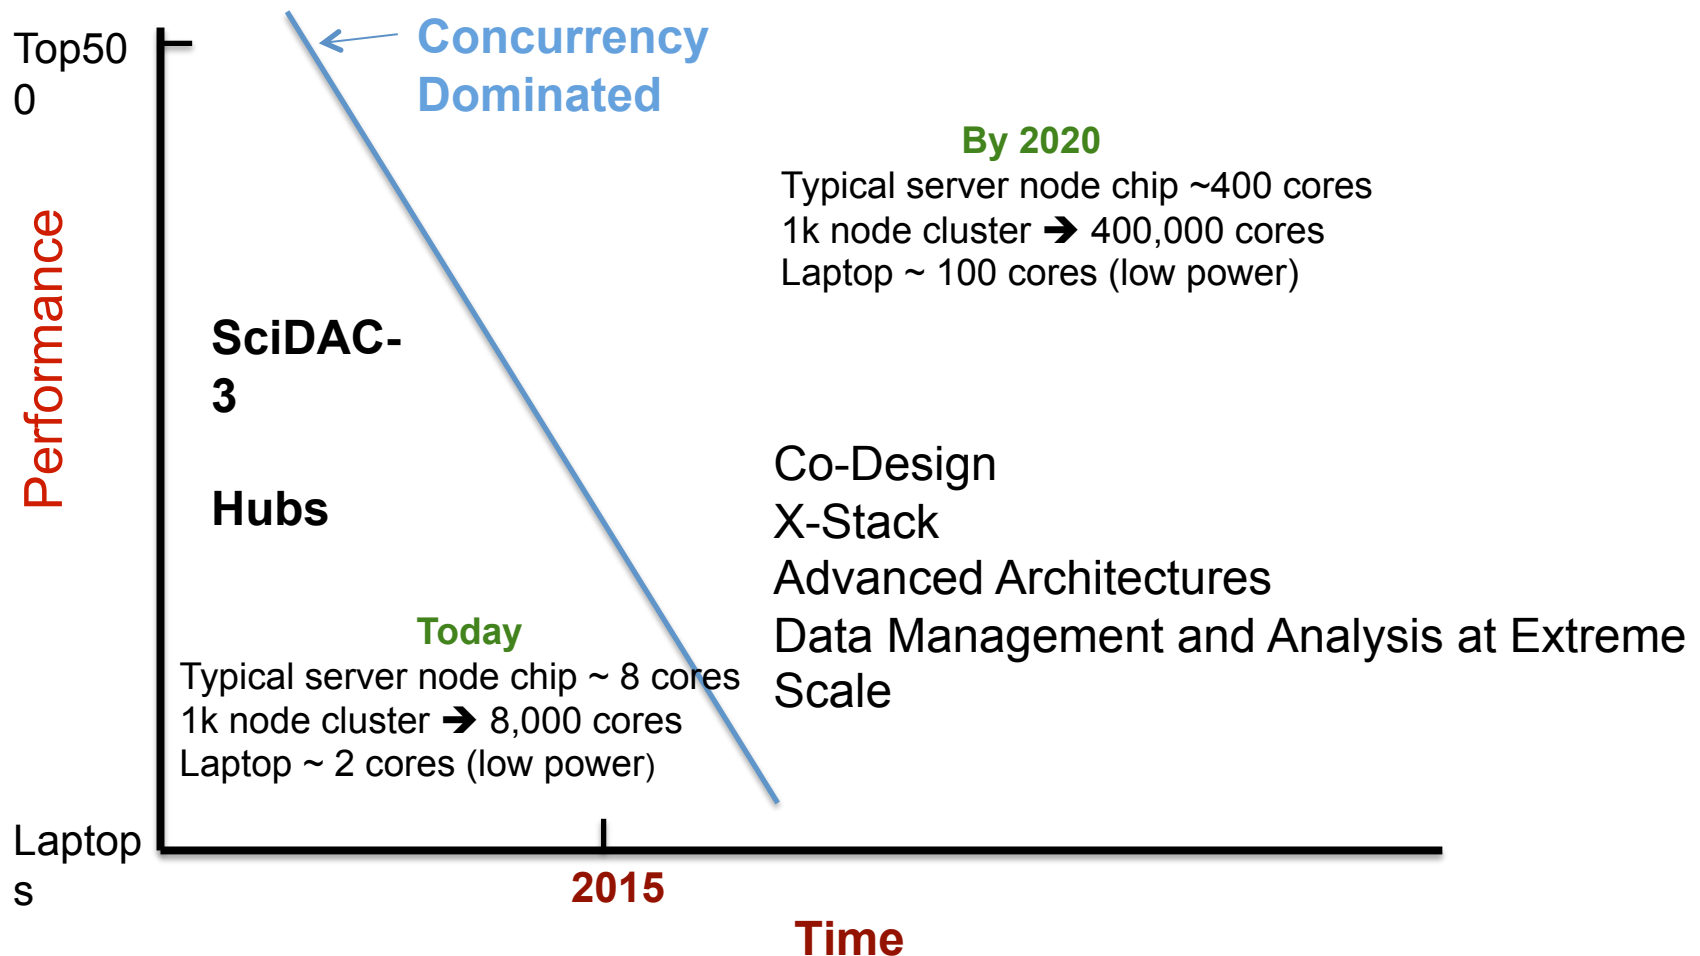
Top500

Concurrency Dominated

By 2020
Typical server node chip ~400 cores
1k node cluster ➔ 400,000 cores
Laptop ~ 100 cores (low power)

Performance

SciDAC-3

Hubs

Co-Design
X-Stack
Advanced Architectures
Data Management and Analysis at Extreme Scale

Today
Typical server node chip ~ 8 cores
1k node cluster ➔ 8,000 cores
Laptop ~ 2 cores (low power)

Laptops

2015

Time